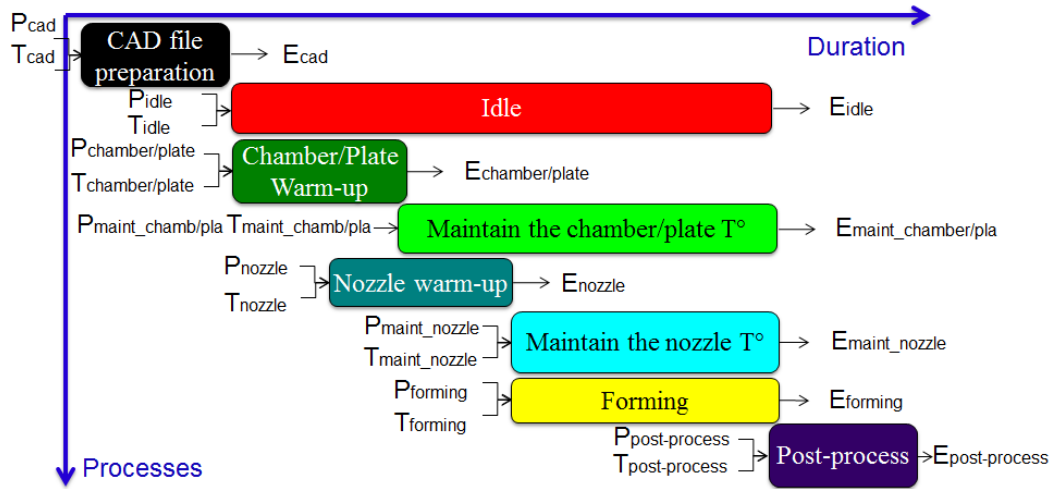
Duration

$P_{cad}$
$T_{cad}$
CAD file preparation
$E_{cad}$

$P_{idle}$
$T_{idle}$
Idle
$E_{idle}$

$P_{chamber/plate}$
$T_{chamber/plate}$
Chamber/Plate Warm-up
$E_{chamber/plate}$

$P_{maint\_chamb/pla}$ $T_{maint\_chamb/pla}$
Maintain the chamber/plate T°
$E_{maint\_chamber/pla}$

$P_{nozzle}$
$T_{nozzle}$
Nozzle warm-up
$E_{nozzle}$

$P_{maint\_nozzle}$
$T_{maint\_nozzle}$
Maintain the nozzle T°
$E_{maint\_nozzle}$

$P_{forming}$
$T_{forming}$
Forming
$E_{forming}$

$P_{post\text{-}process}$
$T_{post\text{-}process}$
Post-process
$E_{post\text{-}process}$

Processes